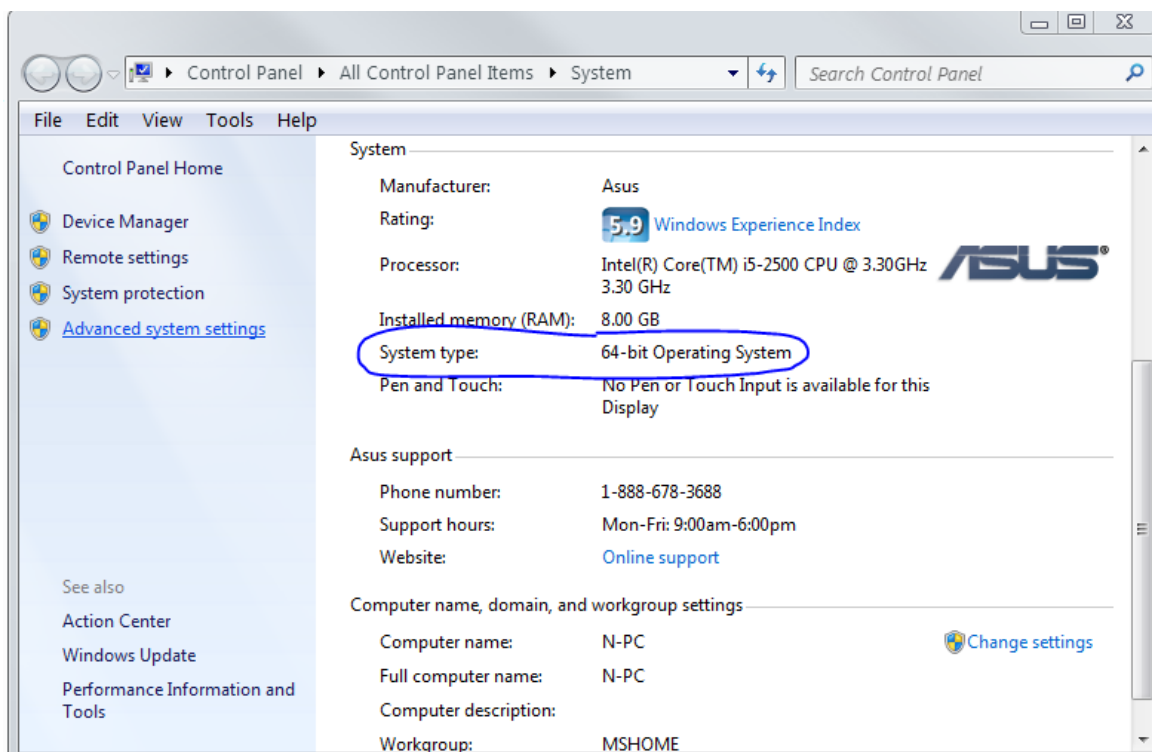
Control Panel ▸ All Control Panel Items ▸ System

Search Control Panel

File Edit View Tools Help

Control Panel Home

Device Manager

Remote settings

System protection

Advanced system settings

System

Manufacturer: Asus

Rating: 5.9 Windows Experience Index

Processor: Intel(R) Core(TM) i5-2500 CPU @ 3.30GHz 3.30 GHz

ASUS

Installed memory (RAM): 8.00 GB

System type: 64-bit Operating System

Pen and Touch: No Pen or Touch Input is available for this Display

Asus support

Phone number: 1-888-678-3688

Support hours: Mon-Fri: 9:00am-6:00pm

Website: Online support

Computer name, domain, and workgroup settings

Computer name: N-PC

Change settings

Full computer name: N-PC

Computer description:

Workgroup: MSHOME

See also

Action Center

Windows Update

Performance Information and Tools